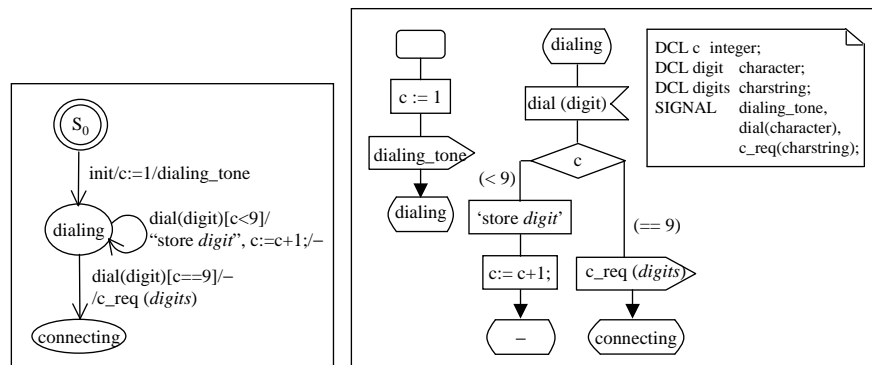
$S_0$

init/c:=1/dialing_tone

dialing

dial(digit)[c<9]/ "store *digit*", c:=c+1;/–

dial(digit)[c==9]/– /c_req (*digits*)

connecting

c := 1

dialing_tone

dialing

dialing

dial (digit)

c

(< 9)

'store *digit*'

c:= c+1;

–

(== 9)

c_req (*digits*)

connecting

DCL c integer;
DCL digit character;
DCL digits charstring;
SIGNAL dialing_tone, dial(character), c_req(charstring);